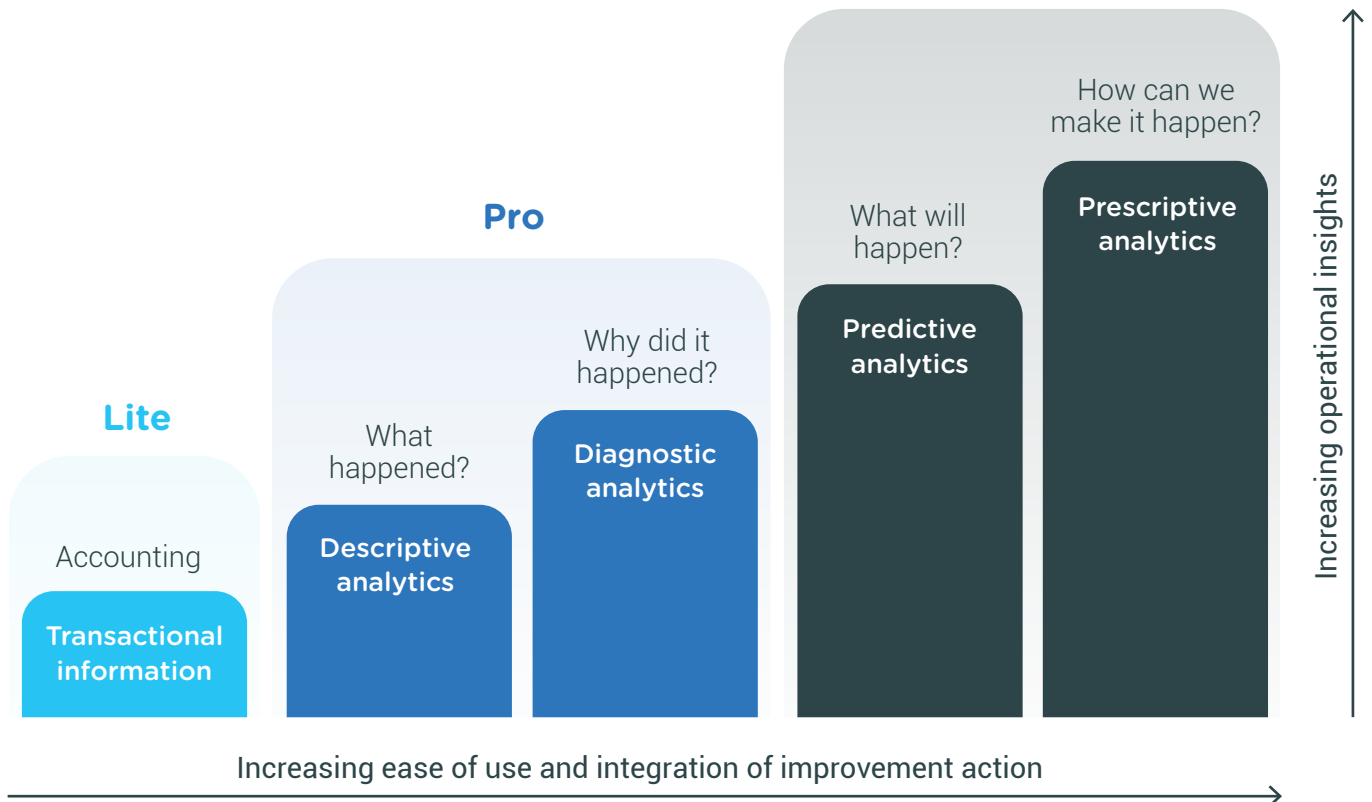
Lite

Accounting

Transactional information

Pro

What happened?

Descriptive analytics

Why did it happened?

Diagnostic analytics

What will happen?

Predictive analytics

How can we make it happen?

Prescriptive analytics

Increasing operational insights

Increasing ease of use and integration of improvement action